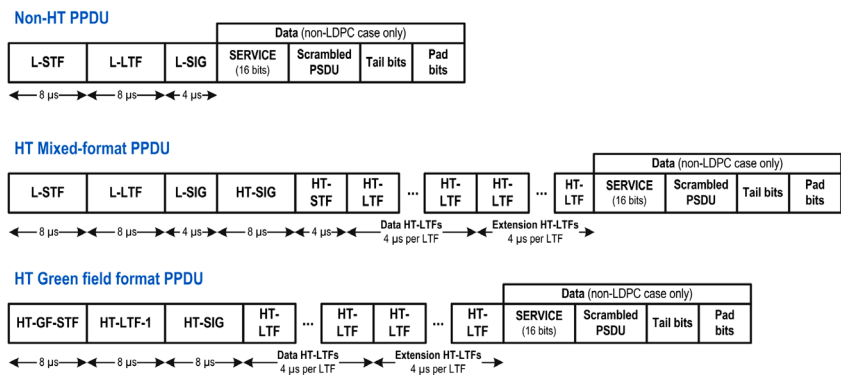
Non-HT PPDU

Data (non-LDPC case only)

| L-STF | L-LTF | L-SIG | SERVICE (16 bits) | Scrambled PSDU | Tail bits | Pad bits |
|---|---|---|---|---|---|---|

8 μs 8 μs 4 μs

HT Mixed-format PPDU

Data (non-LDPC case only)

| L-STF | L-LTF | L-SIG | HT-SIG | HT-STF | HT-LTF | ... | HT-LTF | HT-LTF | ... | HT-LTF | SERVICE (16 bits) | Scrambled PSDU | Tail bits | Pad bits |
|---|---|---|---|---|---|---|---|---|---|---|---|---|---|---|

8 μs 8 μs 4 μs 8 μs 4 μs Data HT-LTFs 4 μs per LTF Extension HT-LTFs 4 μs per LTF

HT Green field format PPDU

Data (non-LDPC case only)

| HT-GF-STF | HT-LTF-1 | HT-SIG | HT-LTF | ... | HT-LTF | HT-LTF | ... | HT-LTF | SERVICE (16 bits) | Scrambled PSDU | Tail bits | Pad bits |
|---|---|---|---|---|---|---|---|---|---|---|---|---|

8 μs 8 μs 8 μs Data HT-LTFs 4 μs per LTF Extension HT-LTFs 4 μs per LTF